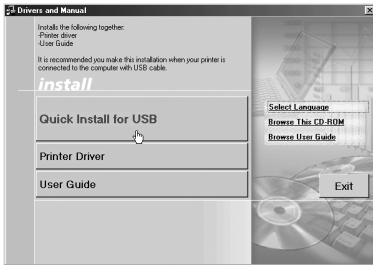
Drivers and Manual

Installs the following together:
-Printer driver
-User Guide

It is recommended you make this installation when your printer is connected to the computer with USB cable.

install

Quick Install for USB

Printer Driver

User Guide

Select Language
Browse This CD-ROM
Browse User Guide

Exit